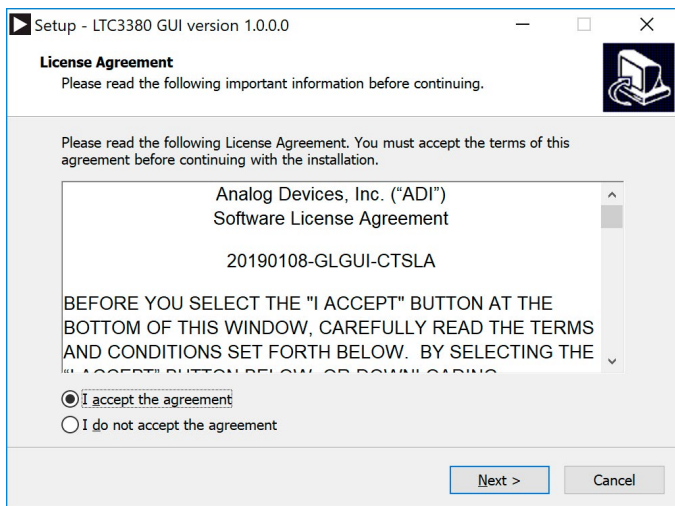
Setup - LTC3380 GUI version 1.0.0.0

License Agreement
Please read the following important information before continuing.

Please read the following License Agreement. You must accept the terms of this agreement before continuing with the installation.

Analog Devices, Inc. (“ADI”)
Software License Agreement

20190108-GLGUI-CTSLA

BEFORE YOU SELECT THE "I ACCEPT" BUTTON AT THE BOTTOM OF THIS WINDOW, CAREFULLY READ THE TERMS AND CONDITIONS SET FORTH BELOW. BY SELECTING THE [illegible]

I accept the agreement
I do not accept the agreement

Next >
Cancel